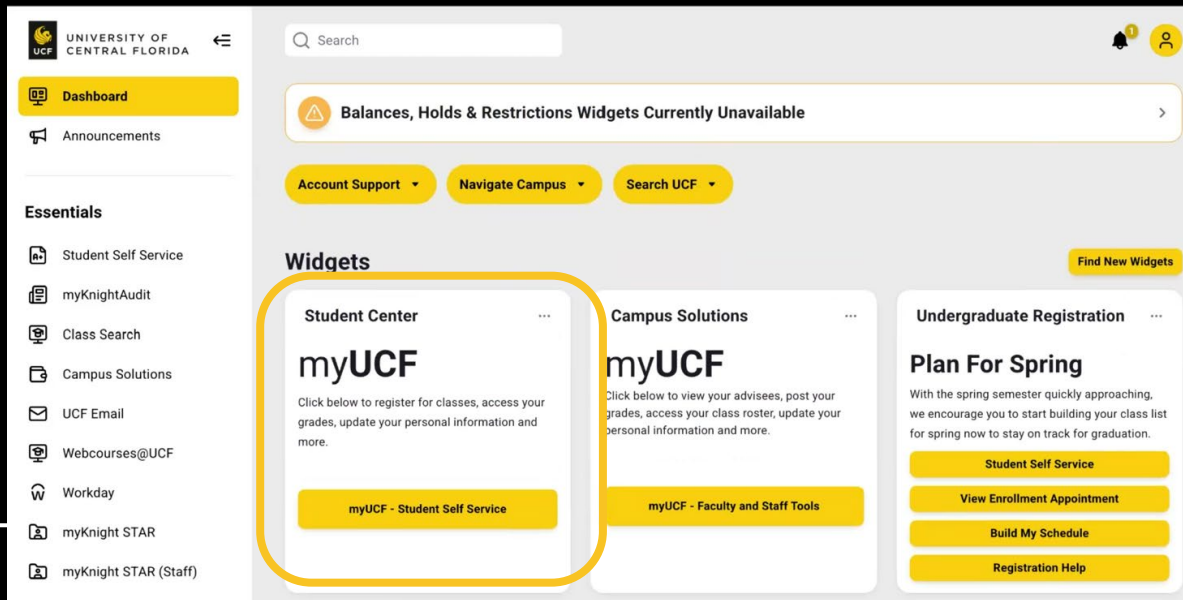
UCF UNIVERSITY OF CENTRAL FLORIDA

Dashboard
Announcements

Essentials
Student Self Service
myKnightAudit
Class Search
Campus Solutions
UCF Email
Webcourses@UCF
Workday
myKnight STAR
myKnight STAR (Staff)

Search

1

Balances, Holds & Restrictions Widgets Currently Unavailable

Account Support
Navigate Campus
Search UCF

Widgets
Find New Widgets

Student Center
myUCF
Click below to register for classes, access your grades, update your personal information and more.
myUCF - Student Self Service

Campus Solutions
myUCF
Click below to view your advisees, post your grades, access your class roster, update your personal information and more.
myUCF - Faculty and Staff Tools

Undergraduate Registration
Plan For Spring
With the spring semester quickly approaching, we encourage you to start building your class list for spring now to stay on track for graduation.
Student Self Service
View Enrollment Appointment
Build My Schedule
Registration Help